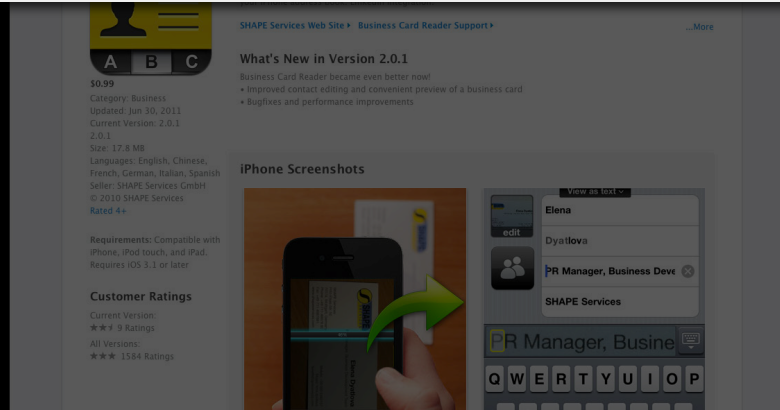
A B C

$0.99

Category: Business
Updated: Jun 30, 2011
Current Version: 2.0.1
2.0.1
Size: 17.8 MB
Languages: English, Chinese, French, German, Italian, Spanish
Seller: SHAPE Services GmbH
© 2010 SHAPE Services
Rated 4+

Requirements: Compatible with iPhone, iPod touch, and iPad. Requires iOS 3.1 or later

Customer Ratings

Current Version:
★★★ 9 Ratings

All Versions:
★★★ 1584 Ratings

SHAPE Services Web Site ▸ Business Card Reader Support ▸

...More

What's New in Version 2.0.1

Business Card Reader became even better now!
• Improved contact editing and convenient preview of a business card
• Bugfixes and performance improvements

iPhone Screenshots

View as text

edit

Elena

Dyatlova

PR Manager, Business Deve

SHAPE Services

PR Manager, Busine

Q W E R T Y U I O P